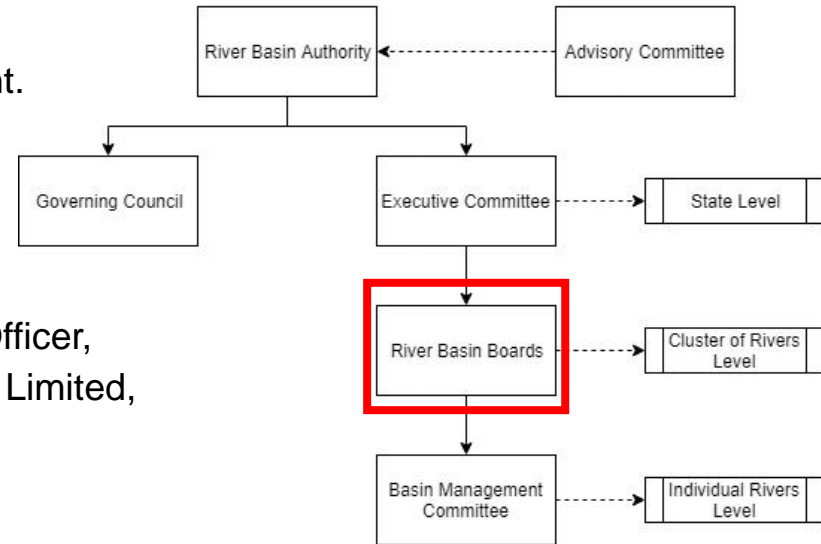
nt.

officer,
Limited,

River Basin Authority

Advisory Committee

Governing Council

Executive Committee

State Level

River Basin Boards

Cluster of Rivers Level

Basin Management Committee

Individual Rivers Level